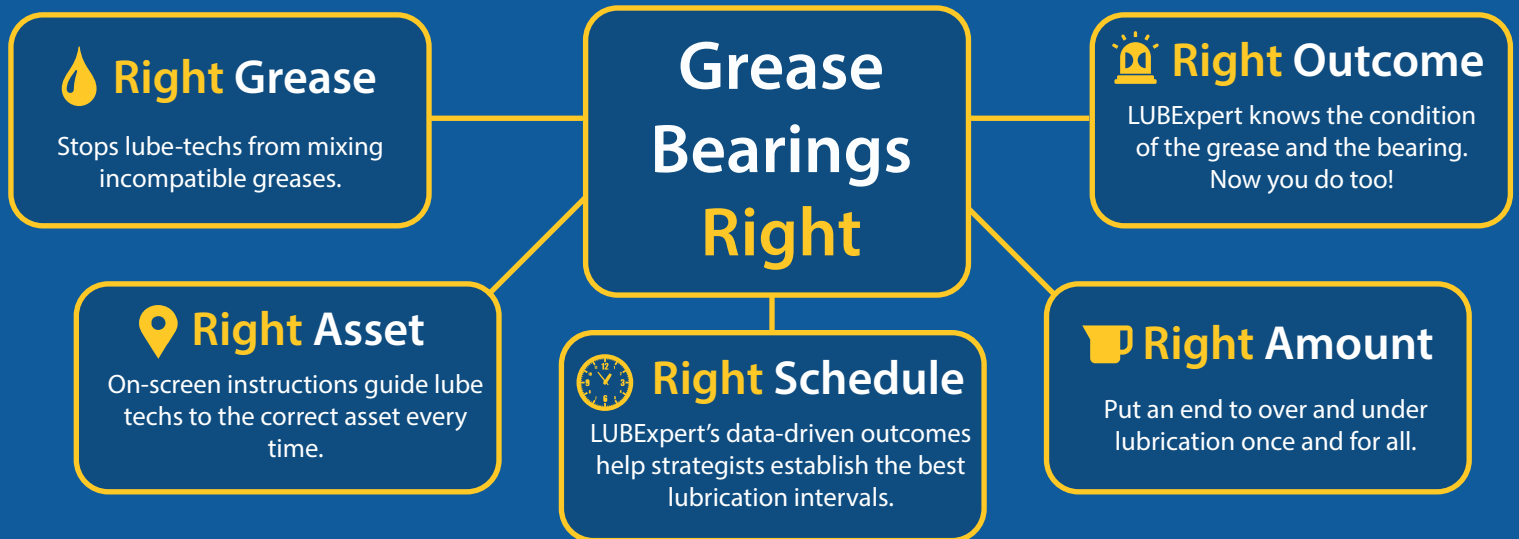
Grease Bearings Right

Right Grease

Stops lube-techs from mixing incompatible greases.

Right Outcome

LUBExpert knows the condition of the grease and the bearing. Now you do too!

Right Asset

On-screen instructions guide lube techs to the correct asset every time.

Right Schedule

LUBExpert's data-driven outcomes help strategists establish the best lubrication intervals.

Right Amount

Put an end to over and under lubrication once and for all.